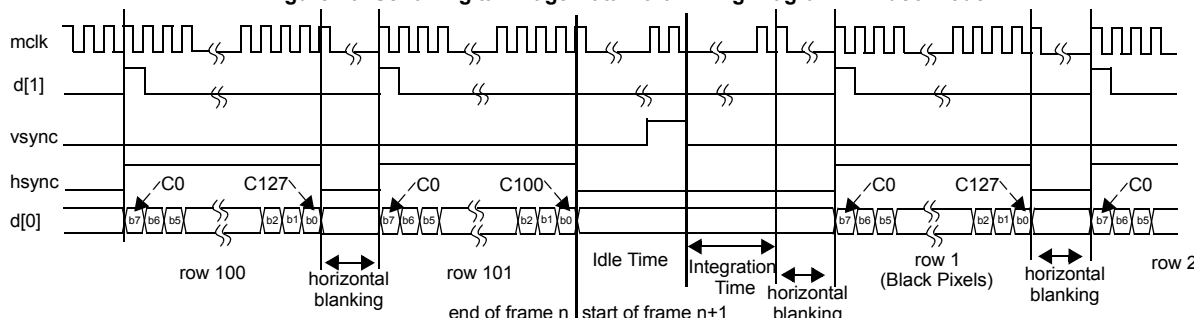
mclk
d[1]
vsync
hsync
d[0]
C0
C127
C0
C100
C0
C127
C0
b7 b6 b5 b2 b1 b0
b7 b6 b5 b2 b1 b0
b7 b6 b5 b2 b1 b0
b7 b6 b5
row 100
horizontal blanking
row 101
Idle Time
Integration Time
horizontal blanking
row 1 (Black Pixels)
horizontal blanking
row 2
end of frame n
start of frame n+1